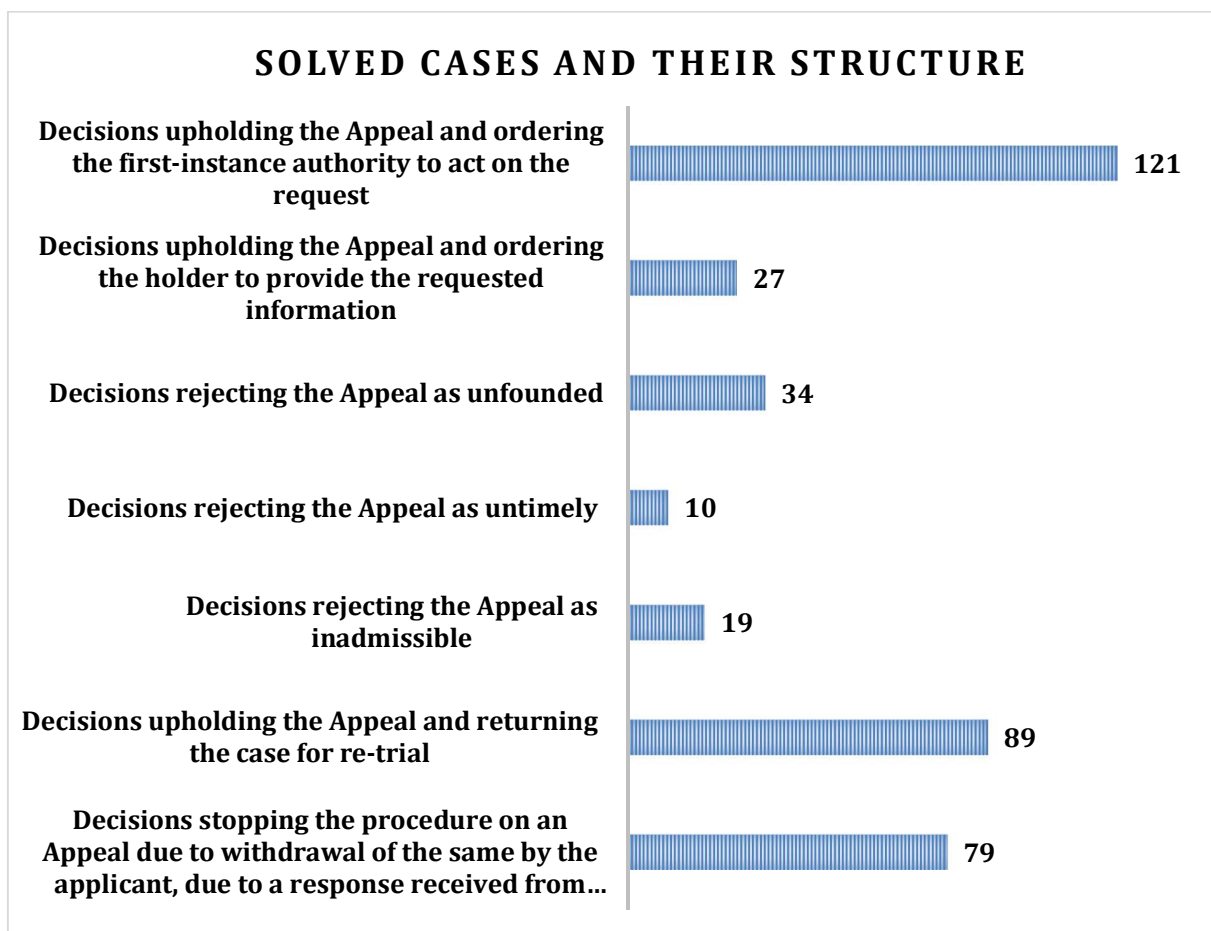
SOLVED CASES AND THEIR STRUCTURE

| Category | Value |
|---|---|
| Decisions upholding the Appeal and ordering the first-instance authority to act on the request | 121 |
| Decisions upholding the Appeal and ordering the holder to provide the requested information | 27 |
| Decisions rejecting the Appeal as unfounded | 34 |
| Decisions rejecting the Appeal as untimely | 10 |
| Decisions rejecting the Appeal as inadmissible | 19 |
| Decisions upholding the Appeal and returning the case for re-trial | 89 |
| Decisions stopping the procedure on an Appeal due to withdrawal of the same by the applicant, due to a response received from… | 79 |